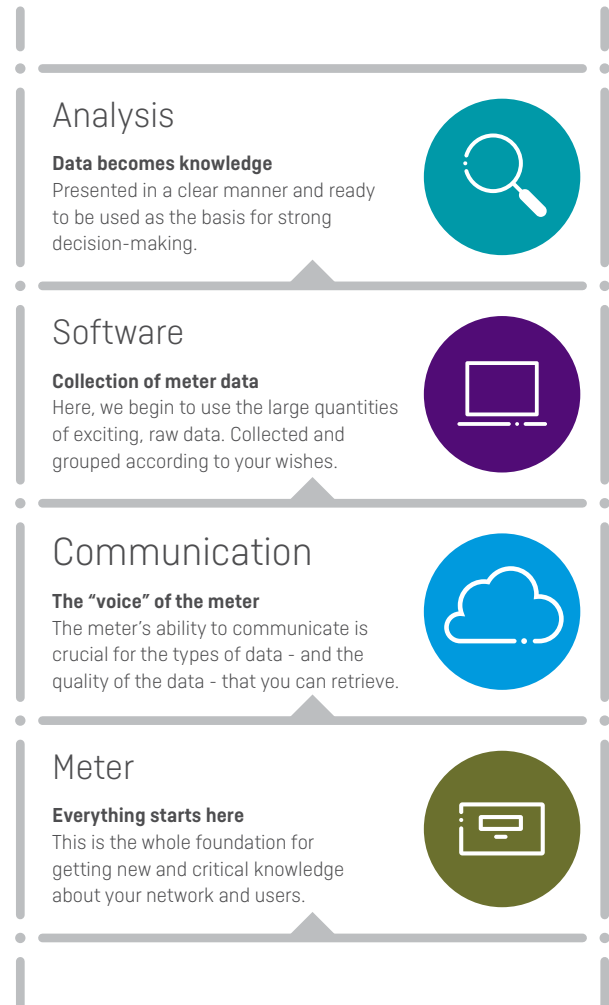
Analysis

**Data becomes knowledge**
Presented in a clear manner and ready to be used as the basis for strong decision-making.

Software

**Collection of meter data**
Here, we begin to use the large quantities of exciting, raw data. Collected and grouped according to your wishes.

Communication

**The "voice" of the meter**
The meter's ability to communicate is crucial for the types of data - and the quality of the data - that you can retrieve.

Meter

**Everything starts here**
This is the whole foundation for getting new and critical knowledge about your network and users.